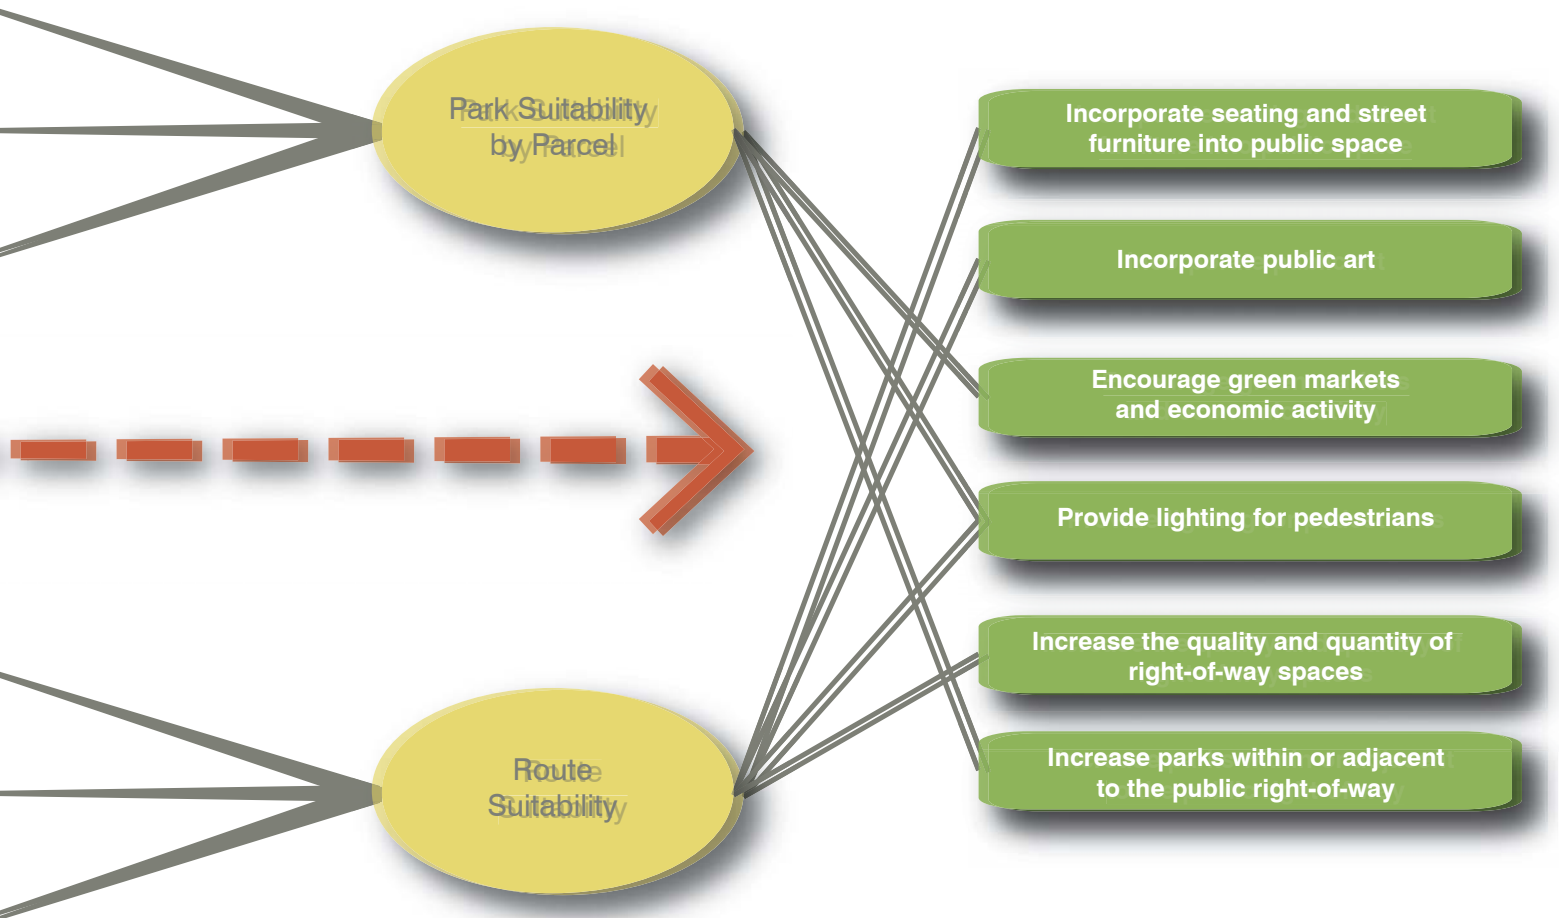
Park Suitability by Parcel

Route Suitability

Incorporate seating and street furniture into public space

Incorporate public art

Encourage green markets and economic activity

Provide lighting for pedestrians

Increase the quality and quantity of right-of-way spaces

Increase parks within or adjacent to the public right-of-way